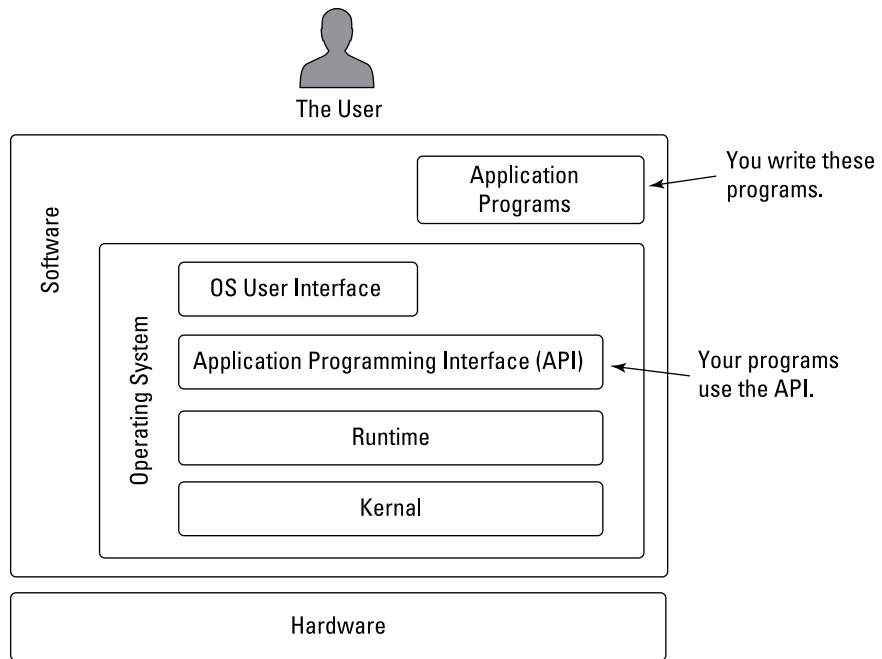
The User

Software

Application Programs

You write these programs.

Operating System

OS User Interface

Application Programming Interface (API)

Your programs use the API.

Runtime

Kernal

Hardware